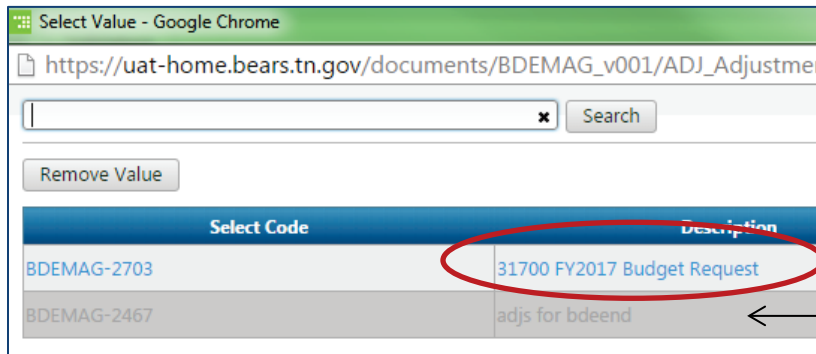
Select Value - Google Chrome

https://uat-home.bears.tn.gov/documents/BDEMAG_v001/ADJ_Adjustme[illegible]

Search

Remove Value

| Select Code | Description |
|---|---|
| BDEMAG-2703 | 31700 FY2017 Budget Request |
| BDEMAG-2467 | adjs for bdeend |